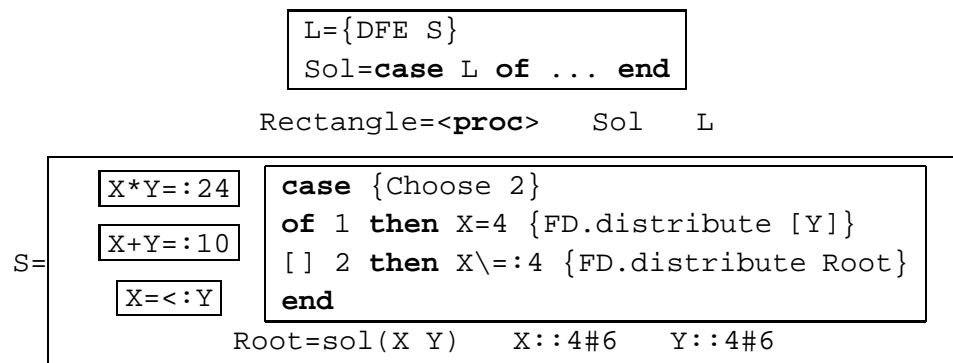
L={DFE S}
Sol=case L of ... end

Rectangle=<proc> Sol L

S=

X*Y=:24

X+Y=:10

X=<:Y

case {Choose 2}
of 1 then X=4 {FD.distribute [Y]}
[] 2 then X\=:4 {FD.distribute Root}
end

Root=sol(X Y) X::4#6 Y::4#6